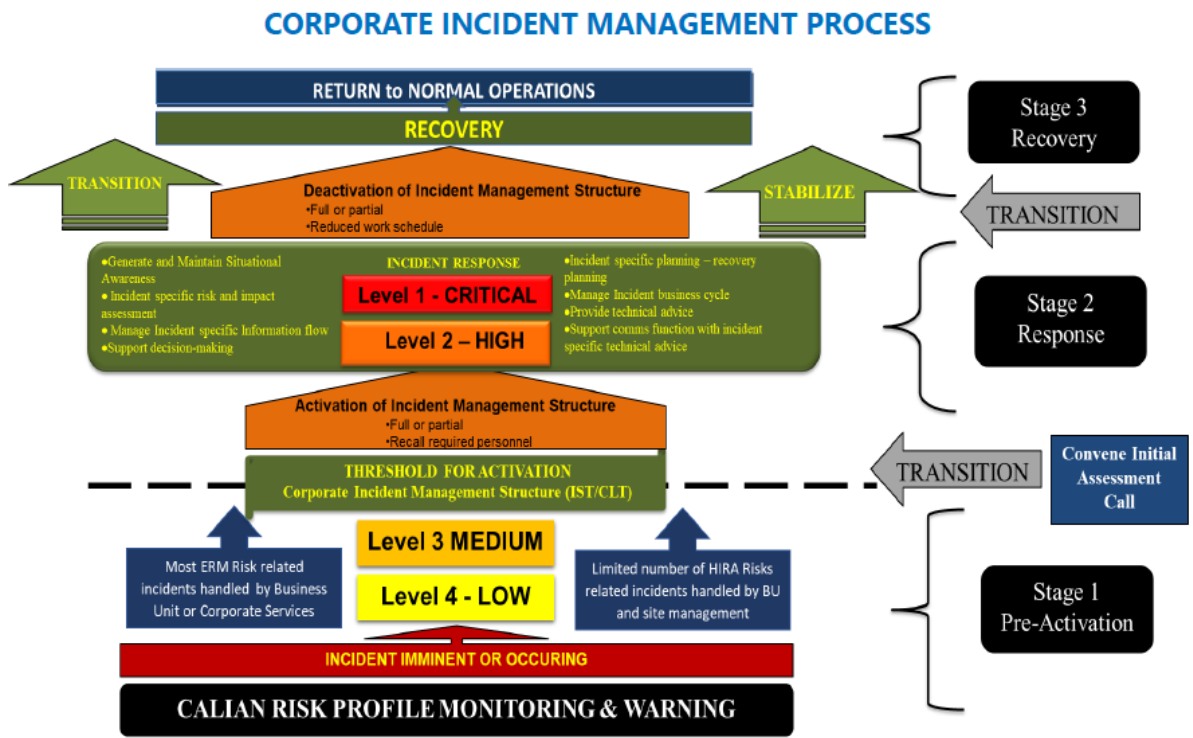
CORPORATE INCIDENT MANAGEMENT PROCESS

RETURN to NORMAL OPERATIONS

RECOVERY

Stage 3
Recovery

TRANSITION

Deactivation of Incident Management Structure
•Full or partial
•Reduced work schedule

STABILIZE

TRANSITION

•Generate and Maintain Situational Awareness
• Incident specific risk and impact assessment
• Manage Incident specific Information flow
•Support decision-making

INCIDENT RESPONSE

Level 1 - CRITICAL

Level 2 – HIGH

•Incident specific planning – recovery planning
•Manage Incident business cycle
•Provide technical advice
•Support comms function with incident specific technical advice

Stage 2
Response

Activation of Incident Management Structure
•Full or partial
•Recall required personnel

THRESHOLD FOR ACTIVATION
Corporate Incident Management Structure (IST/CLT)

TRANSITION

Convene Initial Assessment Call

Most ERM Risk related incidents handled by Business Unit or Corporate Services

Level 3 MEDIUM

Level 4 - LOW

Limited number of HIRA Risks related incidents handled by BU and site management

Stage 1
Pre-Activation

INCIDENT IMMINENT OR OCCURING

CALIAN RISK PROFILE MONITORING & WARNING